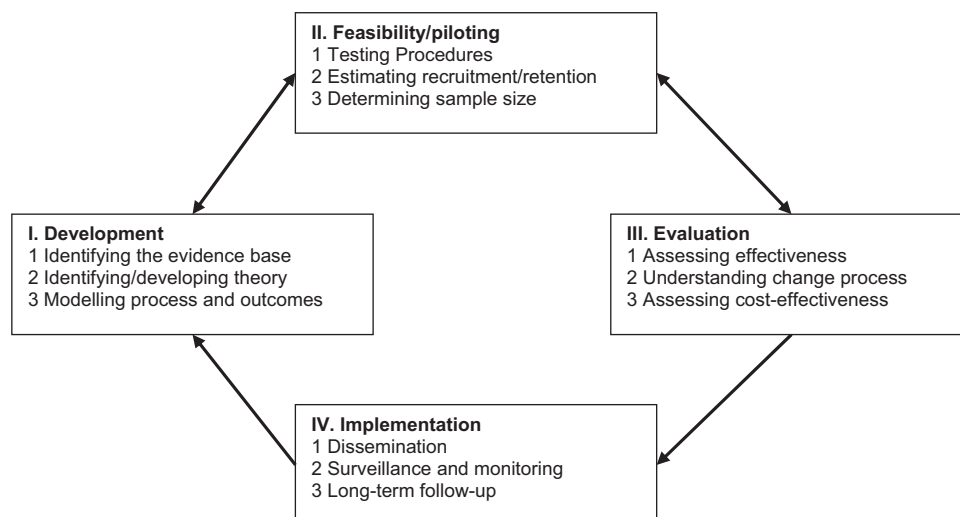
II. Feasibility/piloting
1 Testing Procedures
2 Estimating recruitment/retention
3 Determining sample size

I. Development
1 Identifying the evidence base
2 Identifying/developing theory
3 Modelling process and outcomes

III. Evaluation
1 Assessing effectiveness
2 Understanding change process
3 Assessing cost-effectiveness

IV. Implementation
1 Dissemination
2 Surveillance and monitoring
3 Long-term follow-up